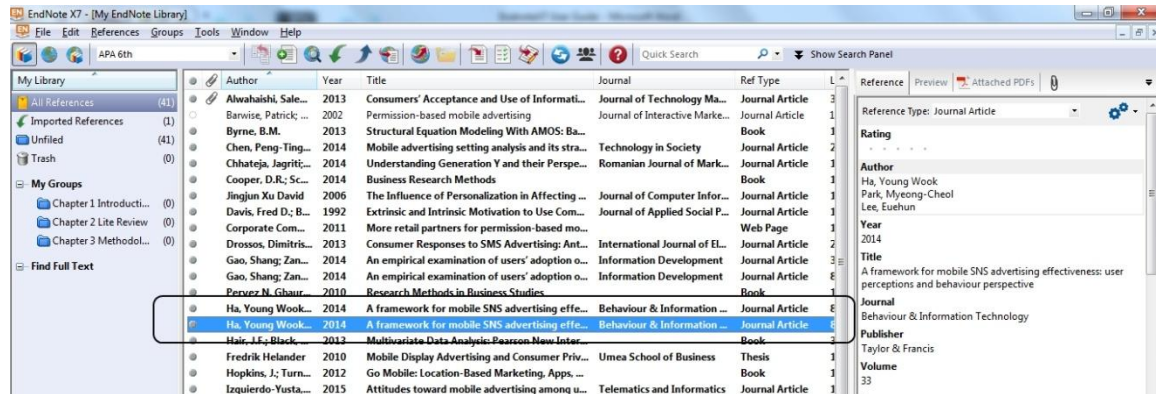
EndNote X7 - [My EndNote Library]
File Edit References Groups Tools Window Help
APA 6th
Quick Search
Show Search Panel

My Library
All References (41)
Imported References (1)
Unfiled (41)
Trash (0)
My Groups
Chapter 1 Introducti... (0)
Chapter 2 Lite Review (0)
Chapter 3 Methodol... (0)
Find Full Text

| Author | Year | Title | Journal | Ref Type | L |
|---|---|---|---|---|---|
| Alwahaishi, Sale... | 2013 | Consumers' Acceptance and Use of Informati... | Journal of Technology Ma... | Journal Article | 3 |
| Barwise, Patrick; ... | 2002 | Permission-based mobile advertising | Journal of Interactive Marke... | Journal Article | 1 |
| Byrne, B.M. | 2013 | Structural Equation Modeling With AMOS: Ba... | | Book | 1 |
| Chen, Peng-Ting... | 2014 | Mobile advertising setting analysis and its stra... | Technology in Society | Journal Article | 2 |
| Chhateja, Jagriti;... | 2014 | Understanding Generation Y and their Perspe... | Romanian Journal of Mark... | Journal Article | 1 |
| Cooper, D.R.; Sc... | 2014 | Business Research Methods | | Book | 1 |
| Jingjun Xu David | 2006 | The Influence of Personalization in Affecting ... | Journal of Computer Infor... | Journal Article | 1 |
| Davis, Fred D.; B... | 1992 | Extrinsic and Intrinsic Motivation to Use Com... | Journal of Applied Social P... | Journal Article | 1 |
| Corporate Com... | 2011 | More retail partners for permission-based mo... | | Web Page | 1 |
| Drossos, Dimitris... | 2013 | Consumer Responses to SMS Advertising: Ant... | International Journal of El... | Journal Article | 2 |
| Gao, Shang; Zan... | 2014 | An empirical examination of users' adoption o... | Information Development | Journal Article | 3 |
| Gao, Shang; Zan... | 2014 | An empirical examination of users' adoption o... | Information Development | Journal Article | 1 |
| Pervez N. Ghaur... | 2010 | Research Methods in Business Studies | | Book | 1 |
| Ha, Young Wook... | 2014 | A framework for mobile SNS advertising effe... | Behaviour & Information ... | Journal Article | 8 |
| Ha, Young Wook... | 2014 | A framework for mobile SNS advertising effe... | Behaviour & Information ... | Journal Article | 8 |
| Hair, J.F.; Black, ... | 2013 | Multivariate Data Analysis: Pearson New Inter... | | Book | 3 |
| Fredrik Helander | 2010 | Mobile Display Advertising and Consumer Priv... | Umea School of Business | Thesis | 1 |
| Hopkins, J.; Turn... | 2012 | Go Mobile: Location-Based Marketing, Apps, ... | | Book | 1 |
| Izquierdo-Yusta,... | 2015 | Attitudes toward mobile advertising among u... | Telematics and Informatics | Journal Article | 1 |

Reference Preview Attached PDFs
Reference Type: Journal Article
Rating
Author
Ha, Young Wook
Park, Myeong-Cheol
Lee, Euehun
Year
2014
Title
A framework for mobile SNS advertising effectiveness: user perceptions and behaviour perspective
Journal
Behaviour & Information Technology
Publisher
Taylor & Francis
Volume
33